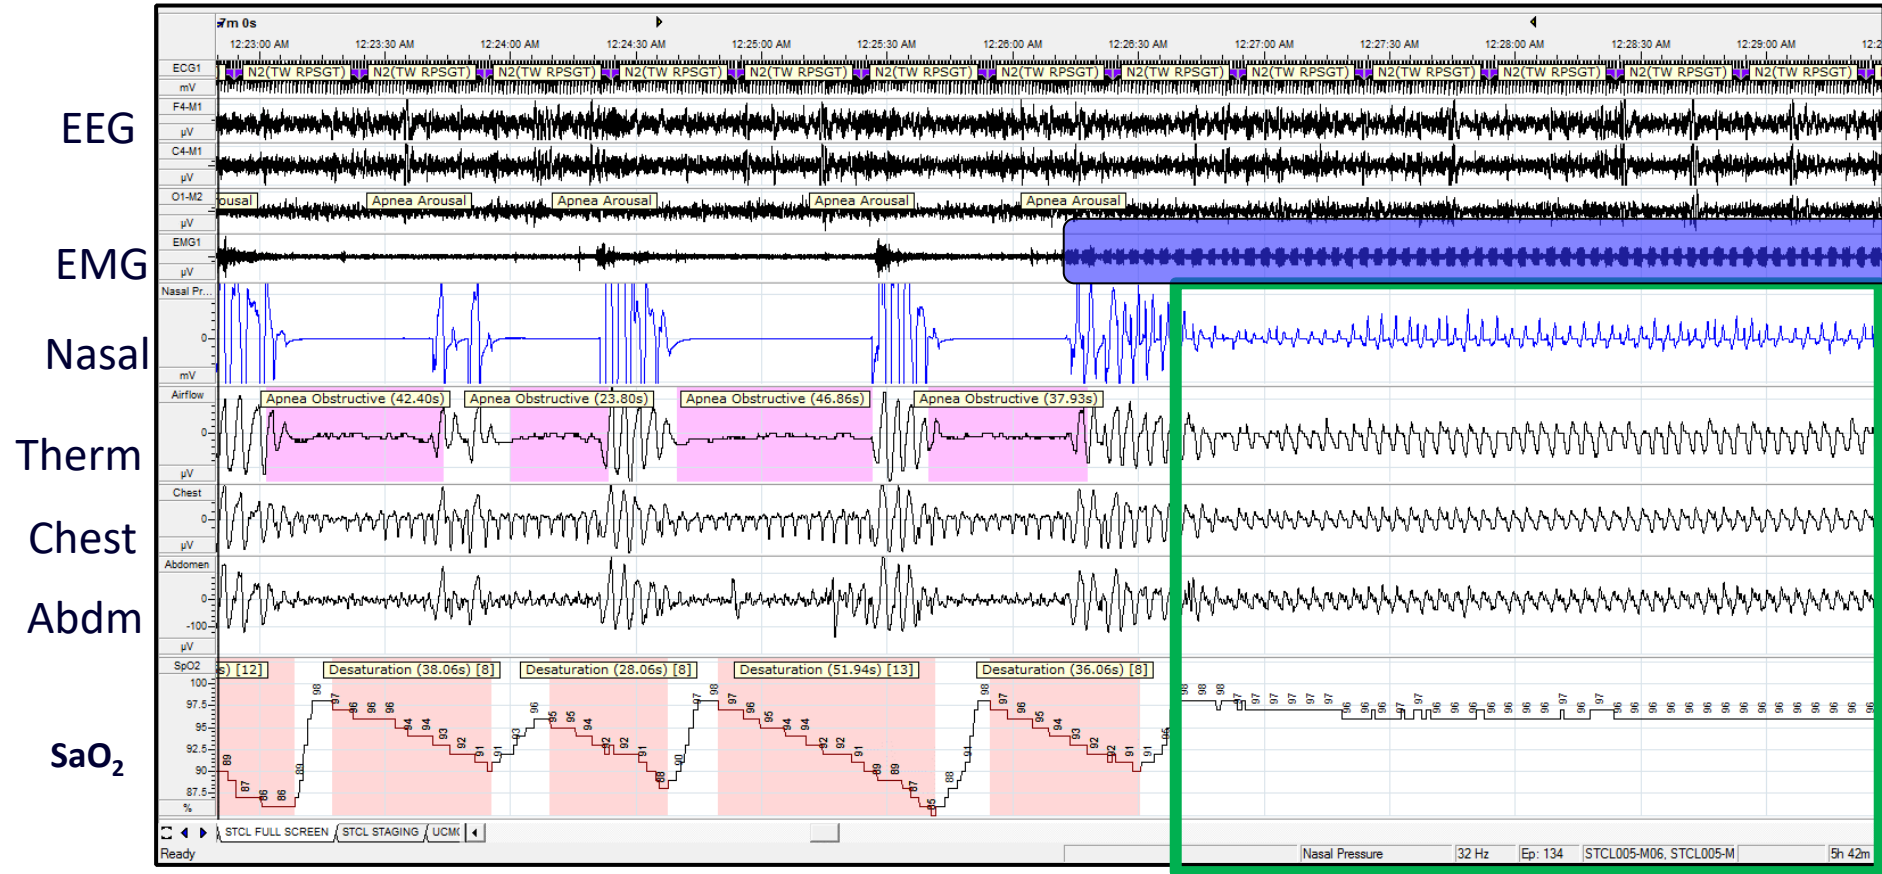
7m 0s

12:23:00 AM 12:23:30 AM 12:24:00 AM 12:24:30 AM 12:25:00 AM 12:25:30 AM 12:26:00 AM 12:26:30 AM 12:27:00 AM 12:27:30 AM 12:28:00 AM 12:28:30 AM 12:29:00 AM 12:2

ECG1
mV
N2(TW RPSGT) N2(TW RPSGT) N2(TW RPSGT) N2(TW RPSGT) N2(TW RPSGT) N2(TW RPSGT) N2(TW RPSGT) N2(TW RPSGT) N2(TW RPSGT) N2(TW RPSGT) N2(TW RPSGT) N2(TW RPSGT) N2(TW RPSGT)

EEG
F4-M1
µV
C4-M1
µV
O1-M2
µV
ousal Apnea Arousal Apnea Arousal Apnea Arousal Apnea Arousal

EMG
EMG1
µV

Nasal
Nasal Pr...
0
mV

Therm
Airflow
0
µV
Apnea Obstructive (42.40s) Apnea Obstructive (23.80s) Apnea Obstructive (46.86s) Apnea Obstructive (37.93s)

Chest
Chest
0
µV

Abdm
Abdomen
0
-100
µV

SaO$_2$
SpO2
100
97.5
95
92.5
90
87.5
%
s) [12] Desaturation (38.06s) [8] Desaturation (28.06s) [8] Desaturation (51.94s) [13] Desaturation (36.06s) [8]

STCL FULL SCREEN STCL STAGING UCM(
Ready
Nasal Pressure 32 Hz Ep: 134 STCL005-M06, STCL005-M 5h 42m